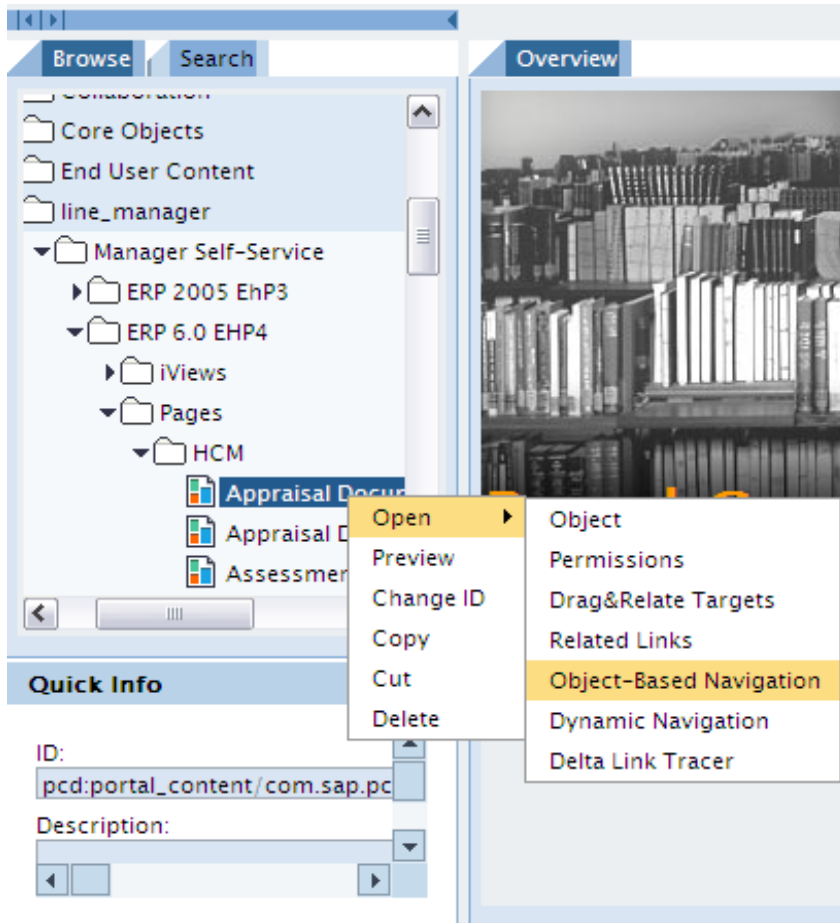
Browse
Search
Overview
Collaboration
Core Objects
End User Content
line_manager
Manager Self-Service
ERP 2005 EhP3
ERP 6.0 EHP4
iViews
Pages
HCM
Appraisal Docu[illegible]
Appraisal D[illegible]
Assessmen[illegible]
Open
Preview
Change ID
Copy
Cut
Delete
Object
Permissions
Drag&Relate Targets
Related Links
Object-Based Navigation
Dynamic Navigation
Delta Link Tracer
Quick Info
ID:
pcd:portal_content/com.sap.pc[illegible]
Description: